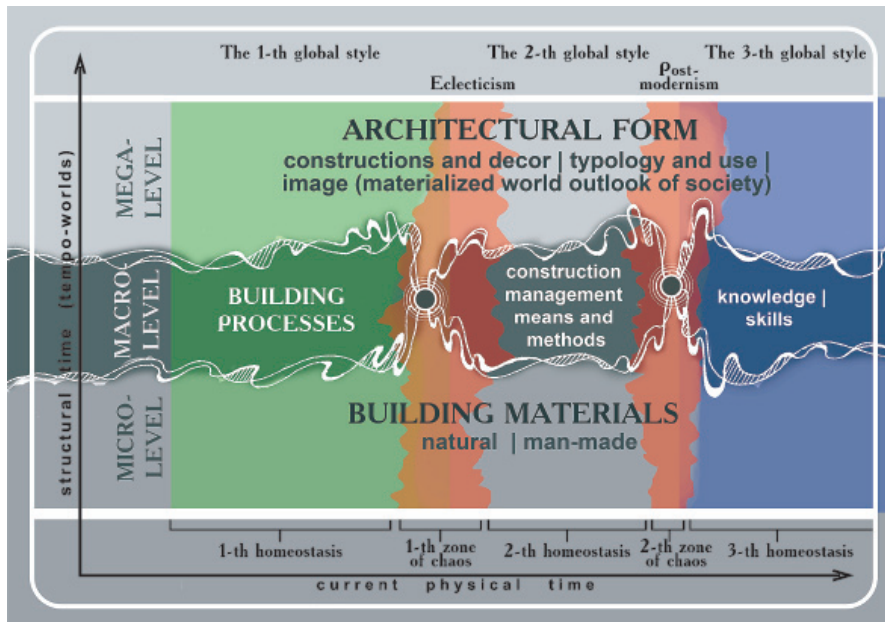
The 1-th global style

The 2-th global style

The 3-th global style

Eclecticism

Post-modernism

structural time (tempo-worlds)

MEGA-LEVEL

MACRO-LEVEL

MICRO-LEVEL

ARCHITECTURAL FORM

constructions and decor | typology and use | image (materialized world outlook of society)

BUILDING PROCESSES

construction management means and methods

knowledge | skills

BUILDING MATERIALS

natural | man-made

1-th homeostasis

1-th zone of chaos

2-th homeostasis

2-th zone of chaos

3-th homeostasis

current physical time